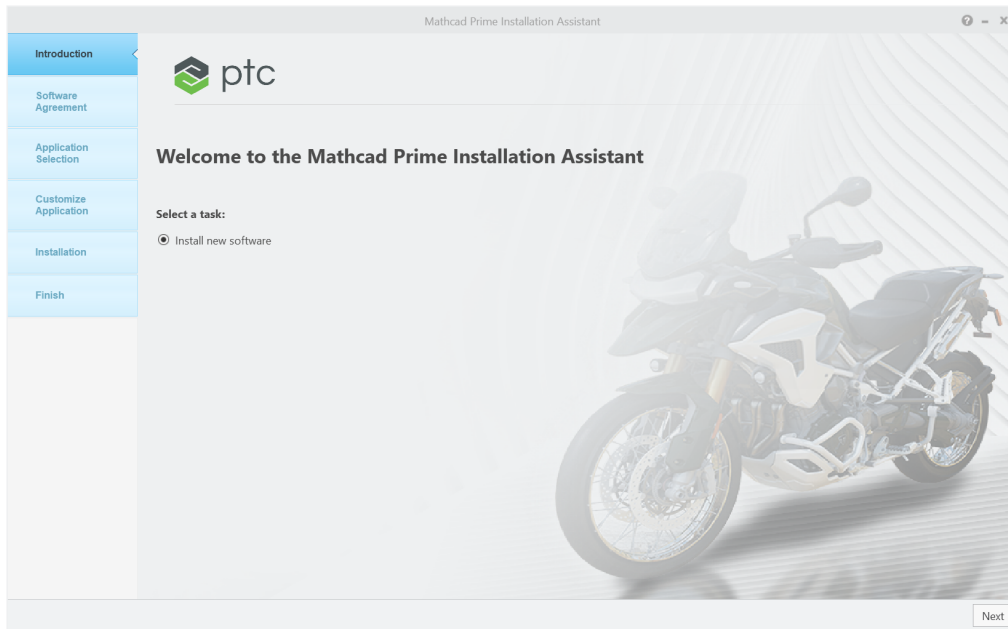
Mathcad Prime Installation Assistant

Introduction

Software Agreement

Application Selection

Customize Application

Installation

Finish

ptc

Welcome to the Mathcad Prime Installation Assistant

Select a task:

Install new software

Next